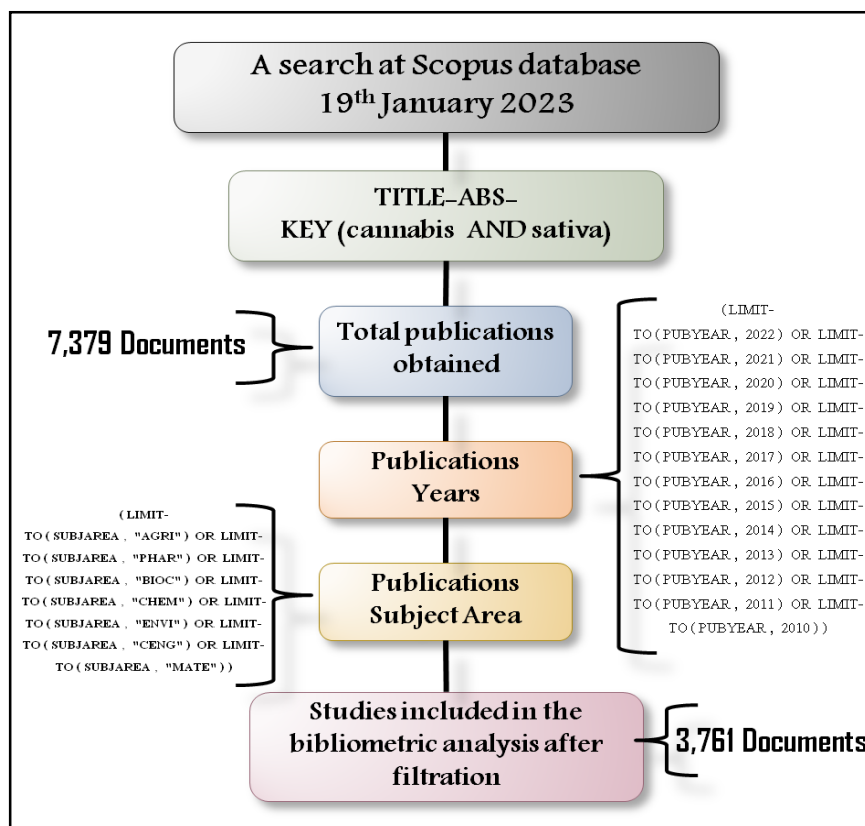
A search at Scopus database
19$^{th}$ January 2023

TITLE-ABS-KEY (cannabis AND sativa)

7,379 Documents

Total publications obtained

(LIMIT-TO(PUBYEAR, 2022) OR LIMIT-TO(PUBYEAR, 2021) OR LIMIT-TO(PUBYEAR, 2020) OR LIMIT-TO(PUBYEAR, 2019) OR LIMIT-TO(PUBYEAR, 2018) OR LIMIT-TO(PUBYEAR, 2017) OR LIMIT-TO(PUBYEAR, 2016) OR LIMIT-TO(PUBYEAR, 2015) OR LIMIT-TO(PUBYEAR, 2014) OR LIMIT-TO(PUBYEAR, 2013) OR LIMIT-TO(PUBYEAR, 2012) OR LIMIT-TO(PUBYEAR, 2011) OR LIMIT-TO(PUBYEAR, 2010))

Publications Years

(LIMIT-TO(SUBJAREA, "AGRI") OR LIMIT-TO(SUBJAREA, "PHAR") OR LIMIT-TO(SUBJAREA, "BIOC") OR LIMIT-TO(SUBJAREA, "CHEM") OR LIMIT-TO(SUBJAREA, "ENVI") OR LIMIT-TO(SUBJAREA, "CENG") OR LIMIT-TO(SUBJAREA, "MATE"))

Publications Subject Area

Studies included in the bibliometric analysis after filtration

3,761 Documents